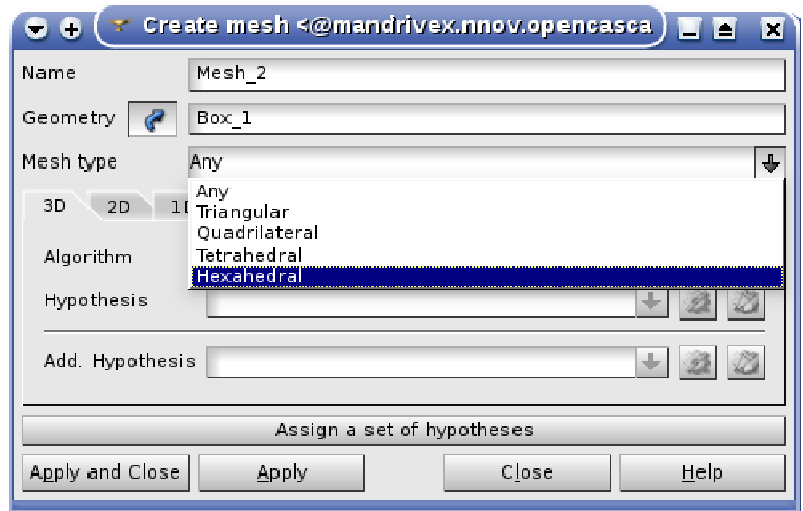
Create mesh <@mandrivex.nnov.opencasca

Name Mesh_2

Geometry Box_1

Mesh type Any

Any
Triangular
Quadrilateral
Tetrahedral
Hexahedral

3D 2D 1D

Algorithm

Hypothesis

Add. Hypothesis

Assign a set of hypotheses

Apply and Close Apply Close Help